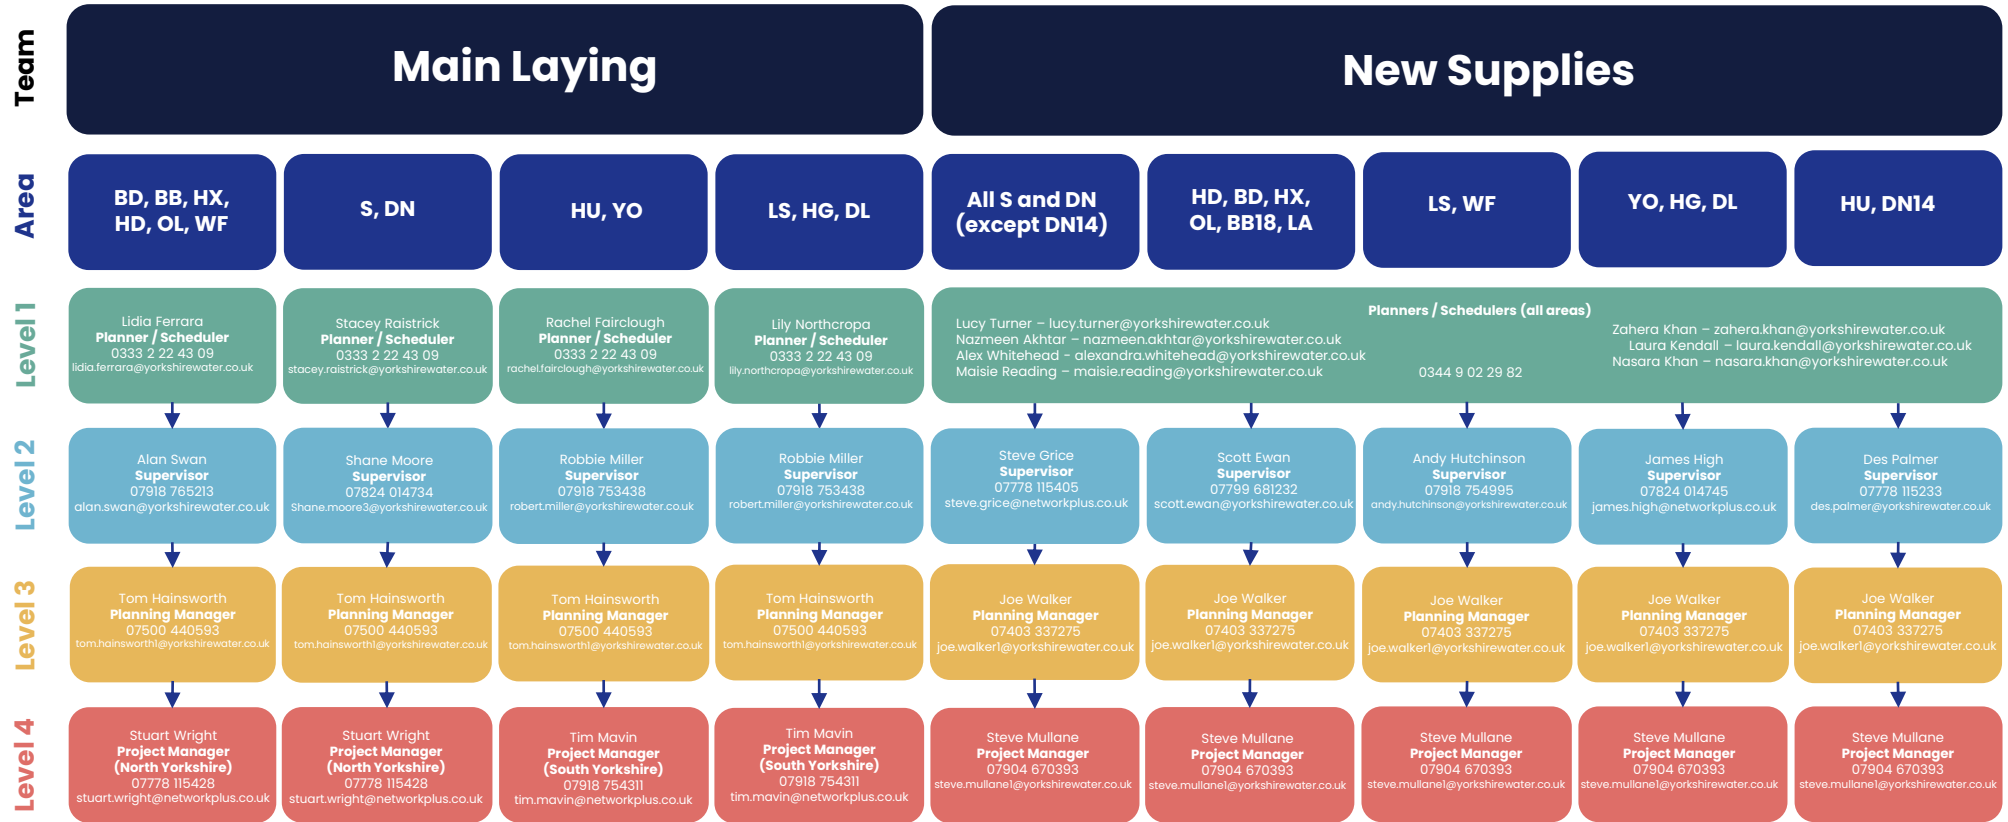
Team

Main Laying

New Supplies

Area

BD, BB, HX, HD, OL, WF

S, DN

HU, YO

LS, HG, DL

All S and DN (except DN14)

HD, BD, HX, OL, BB18, LA

LS, WF

YO, HG, DL

HU, DN14

Level 1

Lidia Ferrara
Planner / Scheduler
0333 2 22 43 09
lidia.ferrara@yorkshirewater.co.uk

Stacey Raistrick
Planner / Scheduler
0333 2 22 43 09
stacey.raistrick@yorkshirewater.co.uk

Rachel Fairclough
Planner / Scheduler
0333 2 22 43 09
rachel.fairclough@yorkshirewater.co.uk

Lily Northcropa
Planner / Scheduler
0333 2 22 43 09
lily.northcropa@yorkshirewater.co.uk

Planners / Schedulers (all areas)
Lucy Turner – lucy.turner@yorkshirewater.co.uk
Nazmeen Akhtar – nazmeen.akhtar@yorkshirewater.co.uk
Alex Whitehead - alexandra.whitehead@yorkshirewater.co.uk
Maisie Reading – maisie.reading@yorkshirewater.co.uk
0344 9 02 29 82
Zahera Khan – zahera.khan@yorkshirewater.co.uk
Laura Kendall – laura.kendall@yorkshirewater.co.uk
Nasara Khan – nasara.khan@yorkshirewater.co.uk

Level 2

Alan Swan
Supervisor
07918 765213
alan.swan@yorkshirewater.co.uk

Shane Moore
Supervisor
07824 014734
Shane.moore3@yorkshirewater.co.uk

Robbie Miller
Supervisor
07918 753438
robert.miller@yorkshirewater.co.uk

Robbie Miller
Supervisor
07918 753438
robert.miller@yorkshirewater.co.uk

Steve Grice
Supervisor
07778 115405
steve.grice@networkplus.co.uk

Scott Ewan
Supervisor
07799 681232
scott.ewan@yorkshirewater.co.uk

Andy Hutchinson
Supervisor
07918 754995
andy.hutchinson@yorkshirewater.co.uk

James High
Supervisor
07824 014745
james.high@networkplus.co.uk

Des Palmer
Supervisor
07778 115233
des.palmer@yorkshirewater.co.uk

Level 3

Tom Hainsworth
Planning Manager
07500 440593
tom.hainsworth1@yorkshirewater.co.uk

Tom Hainsworth
Planning Manager
07500 440593
tom.hainsworth1@yorkshirewater.co.uk

Tom Hainsworth
Planning Manager
07500 440593
tom.hainsworth1@yorkshirewater.co.uk

Tom Hainsworth
Planning Manager
07500 440593
tom.hainsworth1@yorkshirewater.co.uk

Joe Walker
Planning Manager
07403 337275
joe.walker1@yorkshirewater.co.uk

Joe Walker
Planning Manager
07403 337275
joe.walker1@yorkshirewater.co.uk

Joe Walker
Planning Manager
07403 337275
joe.walker1@yorkshirewater.co.uk

Joe Walker
Planning Manager
07403 337275
joe.walker1@yorkshirewater.co.uk

Joe Walker
Planning Manager
07403 337275
joe.walker1@yorkshirewater.co.uk

Level 4

Stuart Wright
Project Manager
(North Yorkshire)
07778 115428
stuart.wright@networkplus.co.uk

Stuart Wright
Project Manager
(North Yorkshire)
07778 115428
stuart.wright@networkplus.co.uk

Tim Mavin
Project Manager
(South Yorkshire)
07918 754311
tim.mavin@networkplus.co.uk

Tim Mavin
Project Manager
(South Yorkshire)
07918 754311
tim.mavin@networkplus.co.uk

Steve Mullane
Project Manager
07904 670393
steve.mullane1@yorkshirewater.co.uk

Steve Mullane
Project Manager
07904 670393
steve.mullane1@yorkshirewater.co.uk

Steve Mullane
Project Manager
07904 670393
steve.mullane1@yorkshirewater.co.uk

Steve Mullane
Project Manager
07904 670393
steve.mullane1@yorkshirewater.co.uk

Steve Mullane
Project Manager
07904 670393
steve.mullane1@yorkshirewater.co.uk